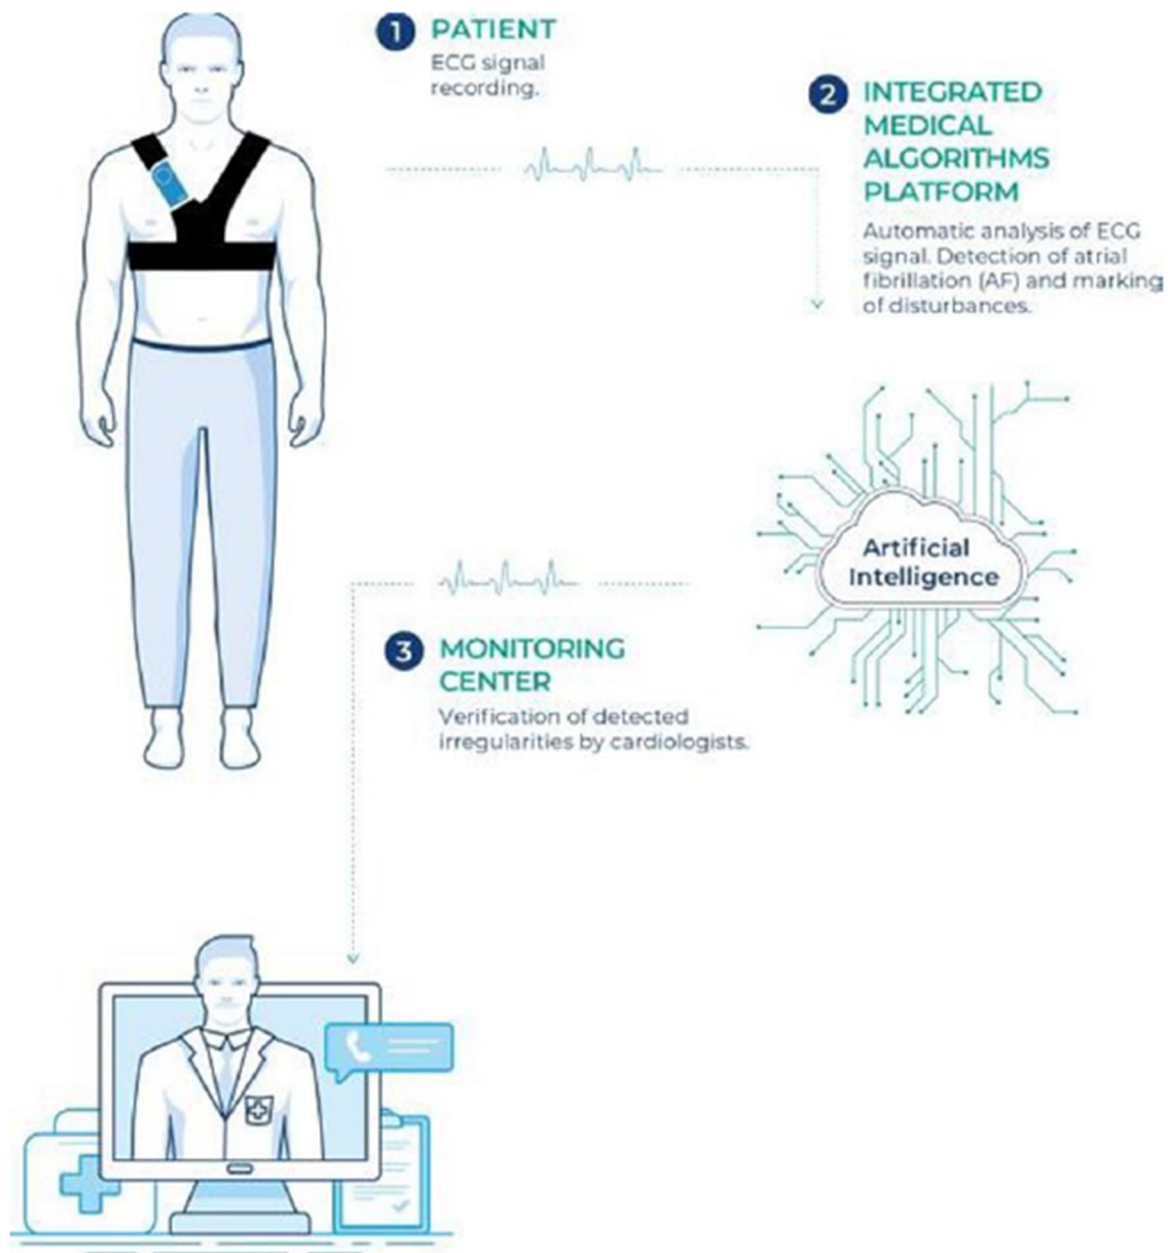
1 PATIENT
ECG signal recording.

2 INTEGRATED MEDICAL ALGORITHMS PLATFORM
Automatic analysis of ECG signal. Detection of atrial fibrillation (AF) and marking of disturbances.

Artificial Intelligence

3 MONITORING CENTER
Verification of detected irregularities by cardiologists.